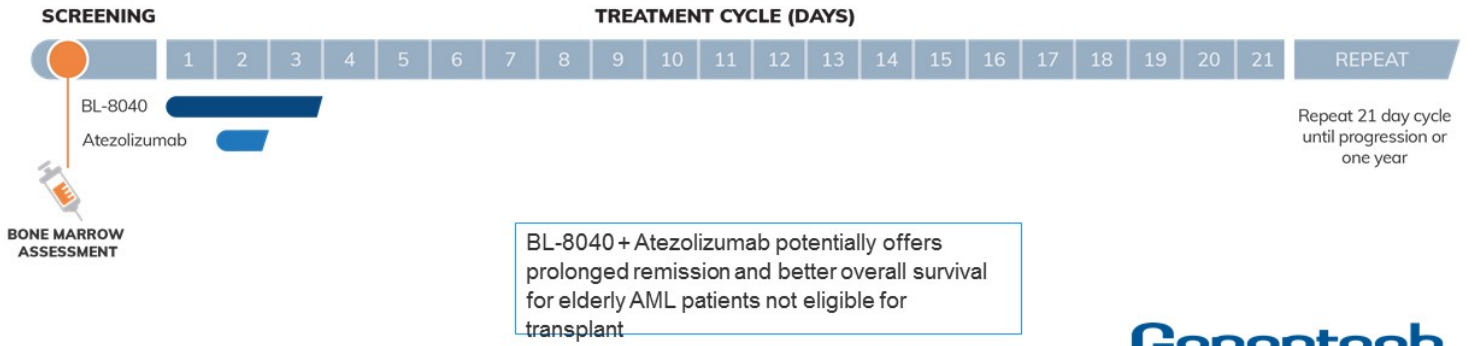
SCREENING

TREATMENT CYCLE (DAYS)

1 2 3 4 5 6 7 8 9 10 11 12 13 14 15 16 17 18 19 20 21 REPEAT

BL-8040

Atezolizumab

BONE MARROW ASSESSMENT

Repeat 21 day cycle until progression or one year

BL-8040 + Atezolizumab potentially offers prolonged remission and better overall survival for elderly AML patients not eligible for transplant

Genentech